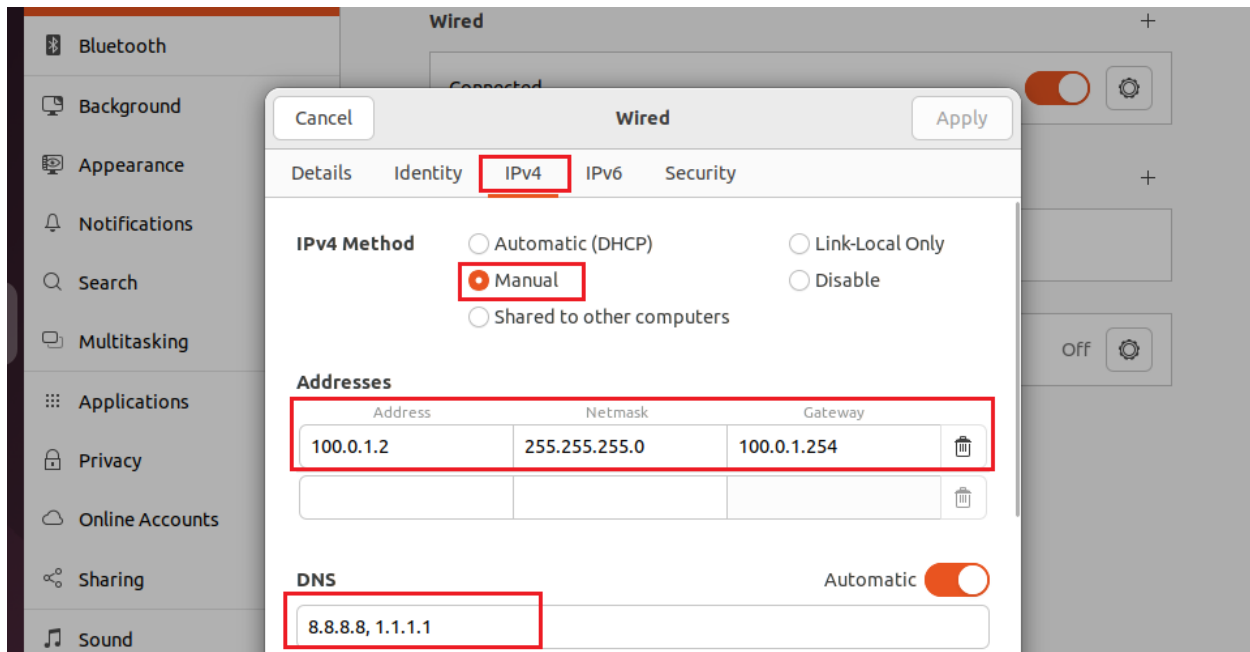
Bluetooth
Background
Appearance
Notifications
Search
Multitasking
Applications
Privacy
Online Accounts
Sharing
Sound

Wired
+
Connected
+
Off

Cancel
Wired
Apply

Details
Identity
IPv4
IPv6
Security

IPv4 Method
Automatic (DHCP)
Link-Local Only
Manual
Disable
Shared to other computers

Addresses

| Address | Netmask | Gateway |
|---|---|---|
| 100.0.1.2 | 255.255.255.0 | 100.0.1.254 |
| | | |

DNS
Automatic
8.8.8.8, 1.1.1.1